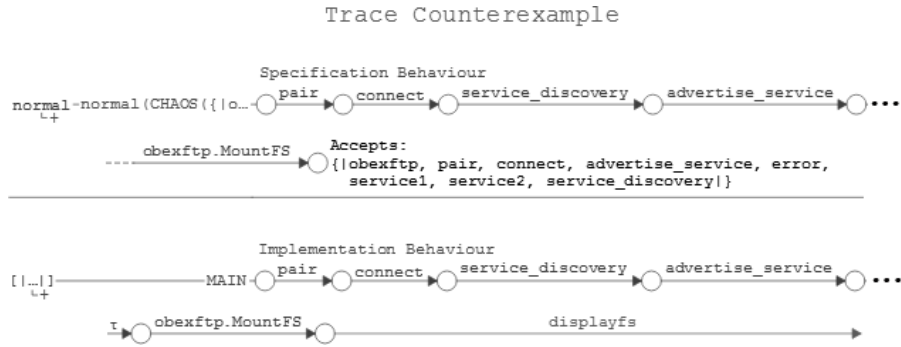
Trace Counterexample

Specification Behaviour

normal-normal(CHAOS({|o... pair connect service_discovery advertise_service •••

obexftp.MountFS

Accepts:
{|obexftp, pair, connect, advertise_service, error, service1, service2, service_discovery|}

Implementation Behaviour

[|...|] MAIN pair connect service_discovery advertise_service •••

τ obexftp.MountFS displayfs